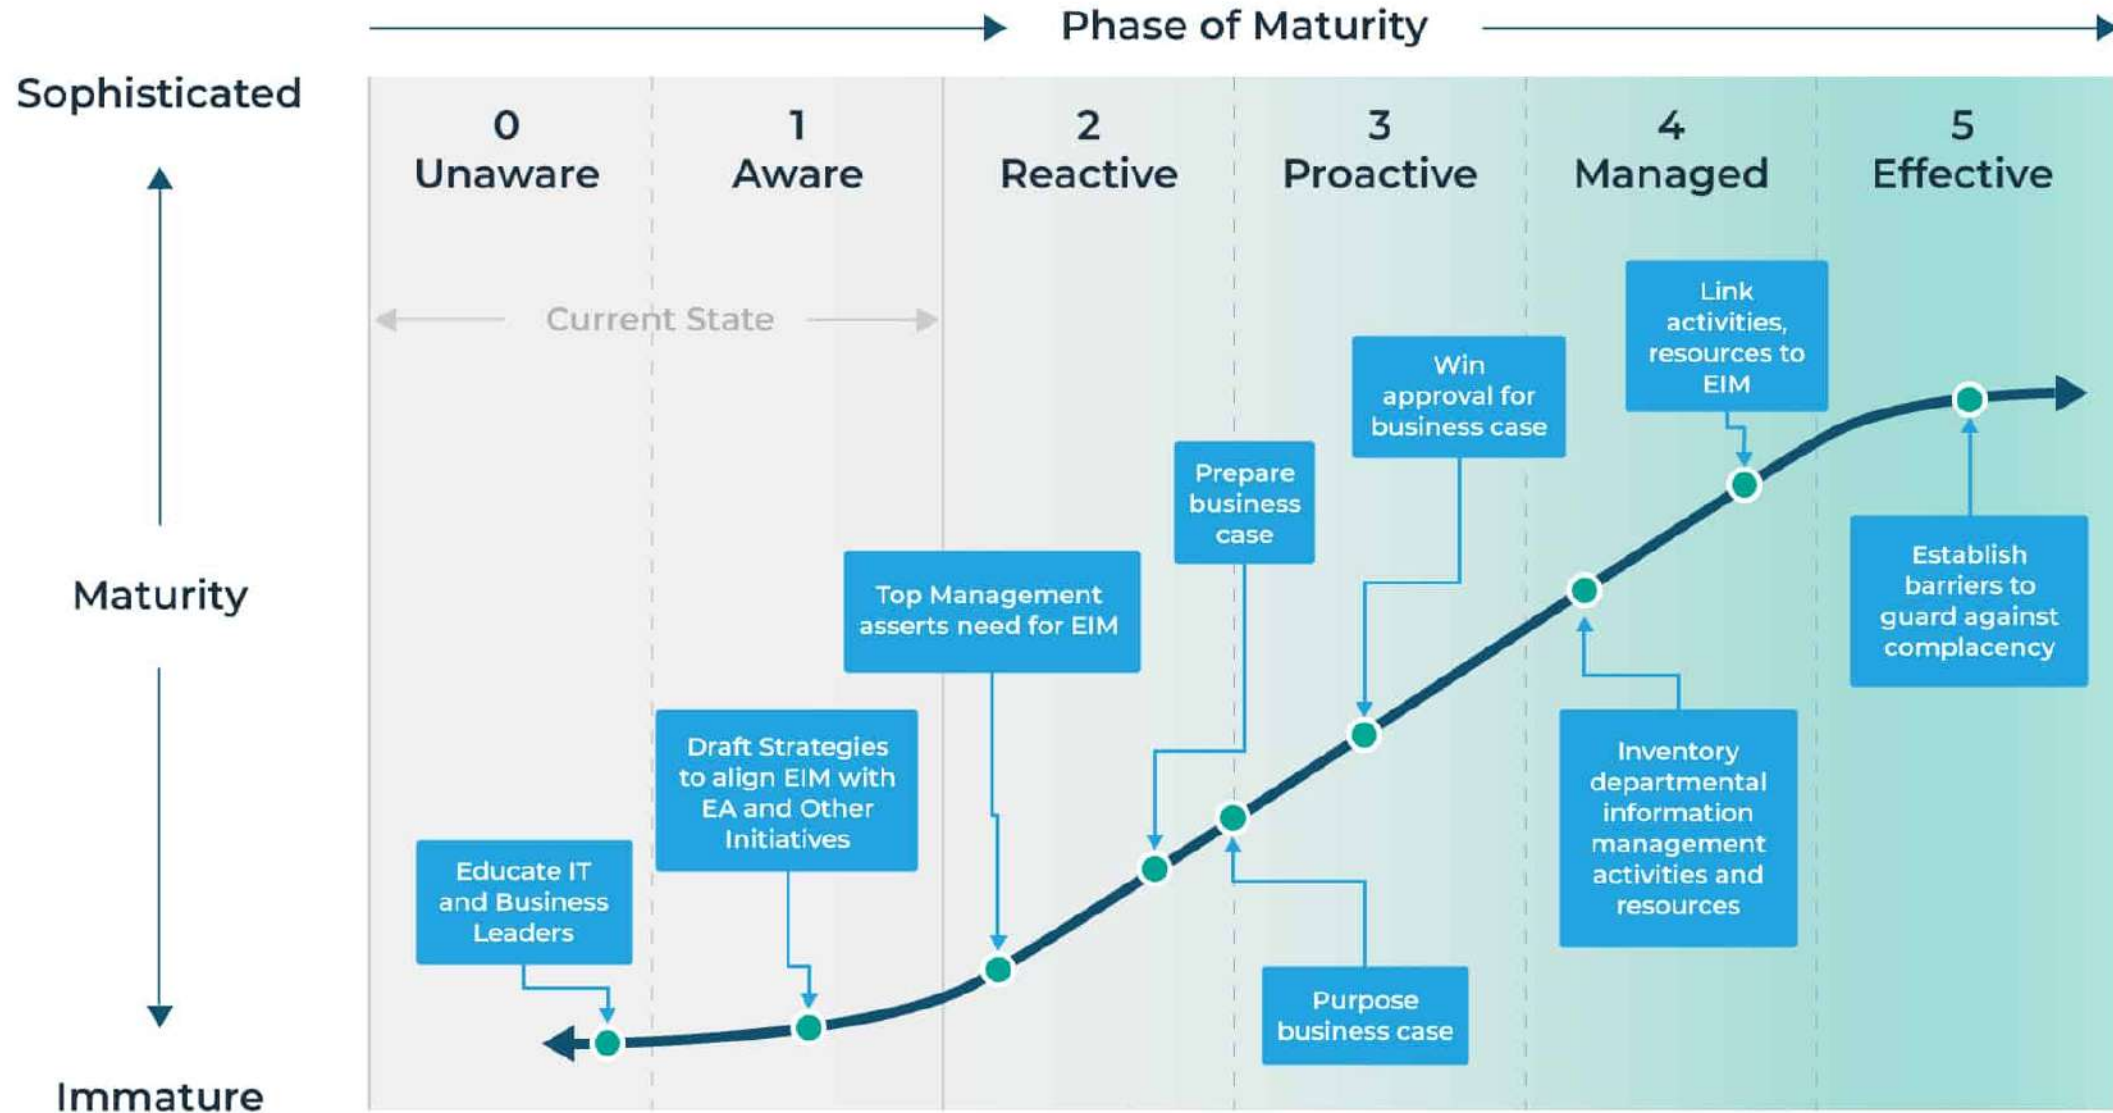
Phase of Maturity

Sophisticated

Maturity

Immature

0
Unaware

1
Aware

2
Reactive

3
Proactive

4
Managed

5
Effective

Current State

Link activities, resources to EIM

Win approval for business case

Prepare business case

Top Management asserts need for EIM

Establish barriers to guard against complacency

Draft Strategies to align EIM with EA and Other Initiatives

Inventory departmental information management activities and resources

Educate IT and Business Leaders

Purpose business case